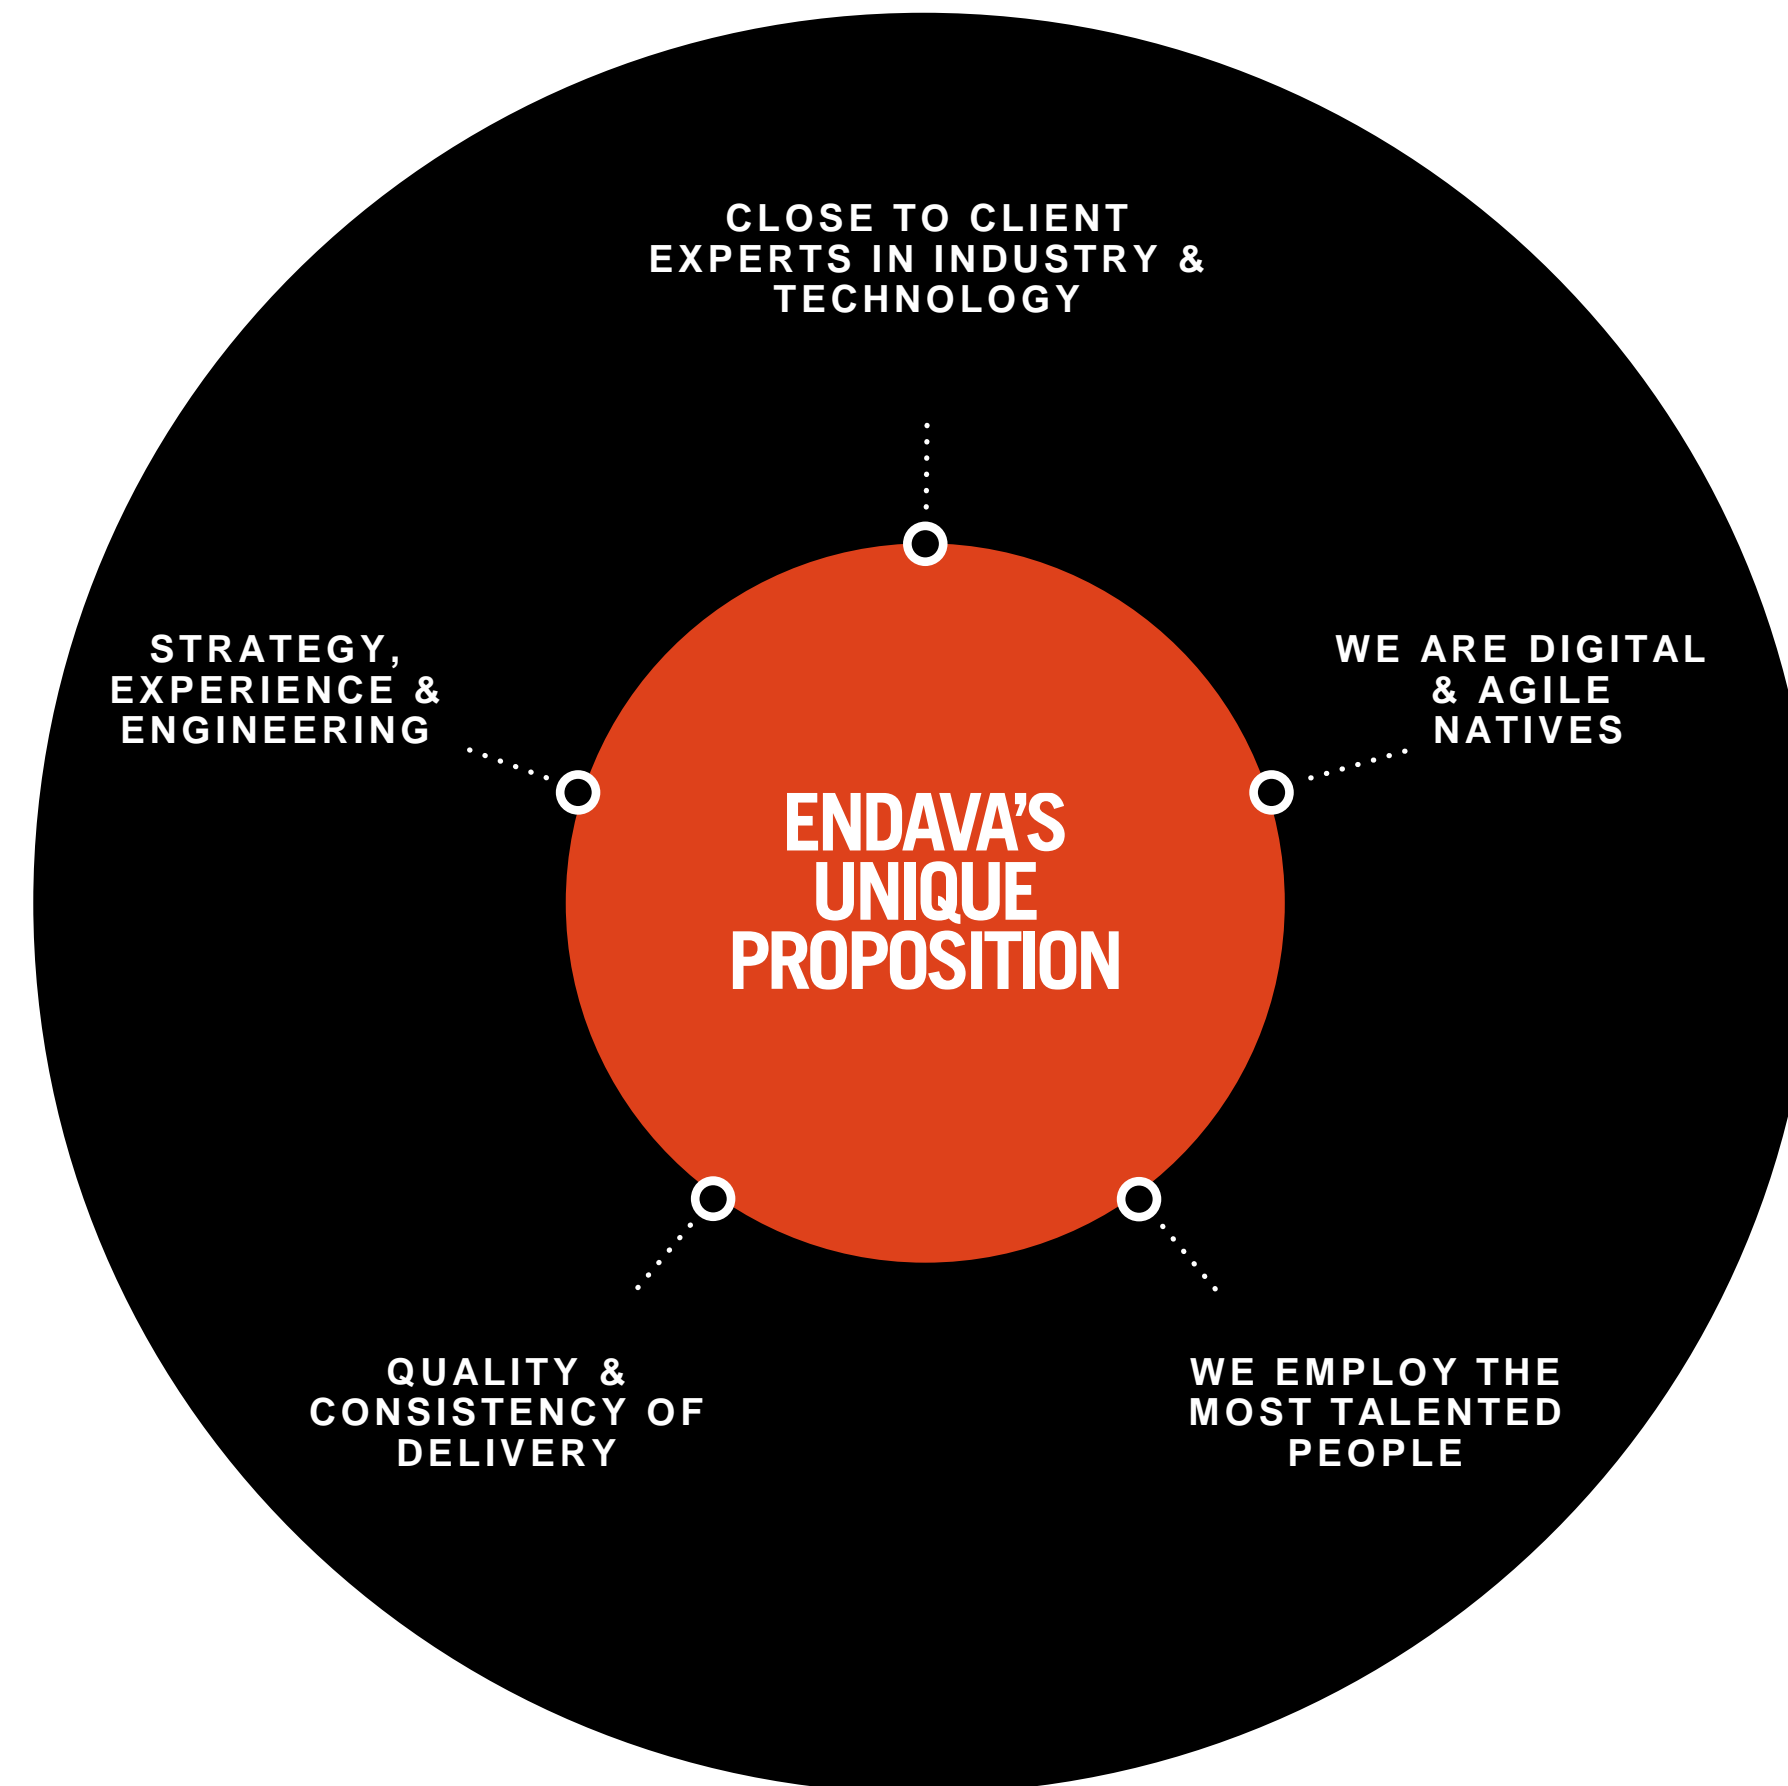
CLOSE TO CLIENT
EXPERTS IN INDUSTRY & TECHNOLOGY

STRATEGY, EXPERIENCE & ENGINEERING

ENDAVA'S UNIQUE PROPOSITION

WE ARE DIGITAL & AGILE NATIVES

QUALITY & CONSISTENCY OF DELIVERY

WE EMPLOY THE MOST TALENTED PEOPLE